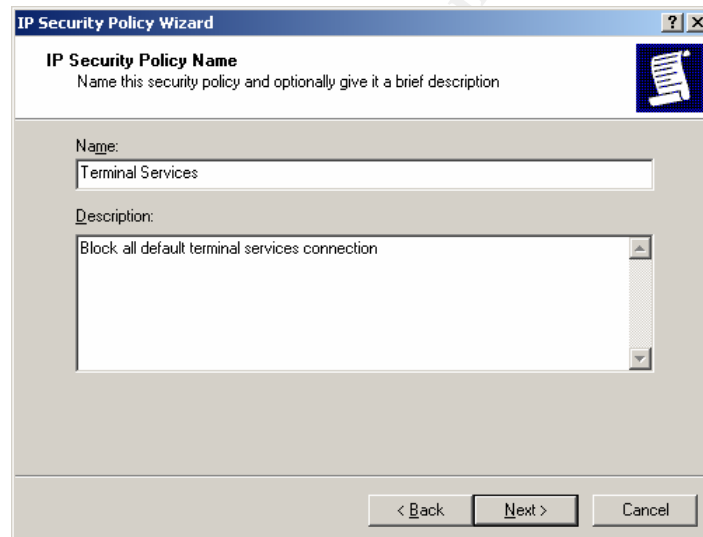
IP Security Policy Wizard

? X

IP Security Policy Name

Name this security policy and optionally give it a brief description

Name:

Terminal Services

Description:

Block all default terminal services connection

< Back

Next >

Cancel